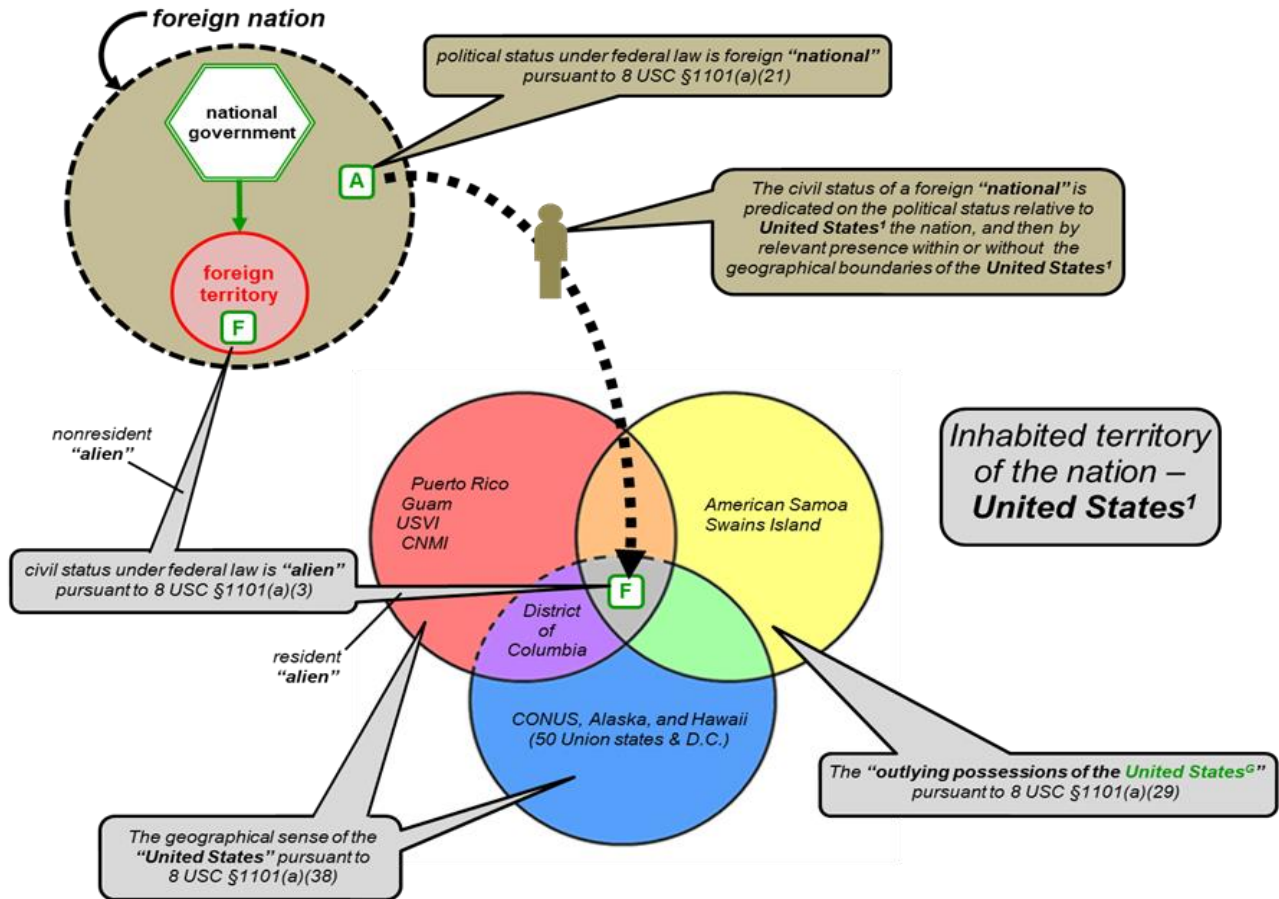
foreign nation

national government

foreign territory

F

A

political status under federal law is foreign "national" pursuant to 8 USC §1101(a)(21)

The civil status of a foreign "national" is predicated on the political status relative to United States¹ the nation, and then by relevant presence within or without the geographical boundaries of the United States¹

nonresident "alien"

Inhabited territory of the nation – United States¹

Puerto Rico
Guam
USVI
CNMI

American Samoa
Swains Island

civil status under federal law is "alien" pursuant to 8 USC §1101(a)(3)

F

District of Columbia

resident "alien"

CONUS, Alaska, and Hawaii (50 Union states & D.C.)

The "outlying possessions of the United States$^G$" pursuant to 8 USC §1101(a)(29)

The geographical sense of the "United States" pursuant to 8 USC §1101(a)(38)